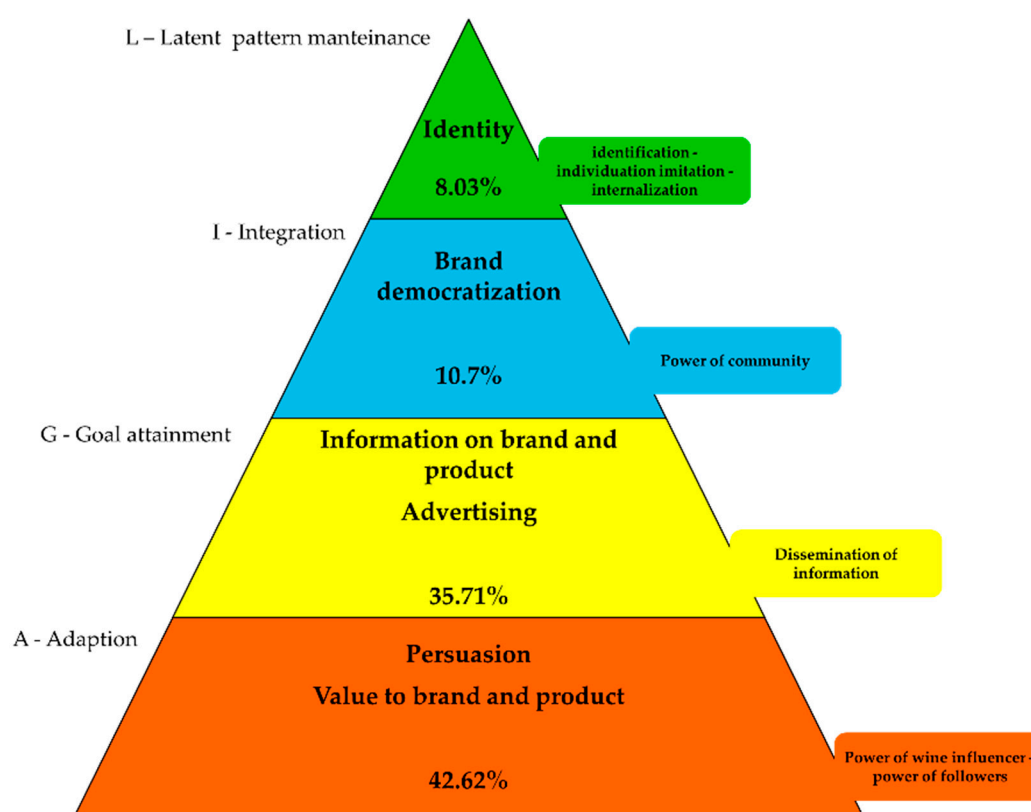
L – Latent pattern manteinance

Identity

8.03%

identification - individuation imitation - internalization

I - Integration

Brand democratization

10.7%

Power of community

G - Goal attainment

Information on brand and product

Advertising

35.71%

Dissemination of information

A - Adaption

Persuasion

Value to brand and product

42.62%

Power of wine influencer - power of followers